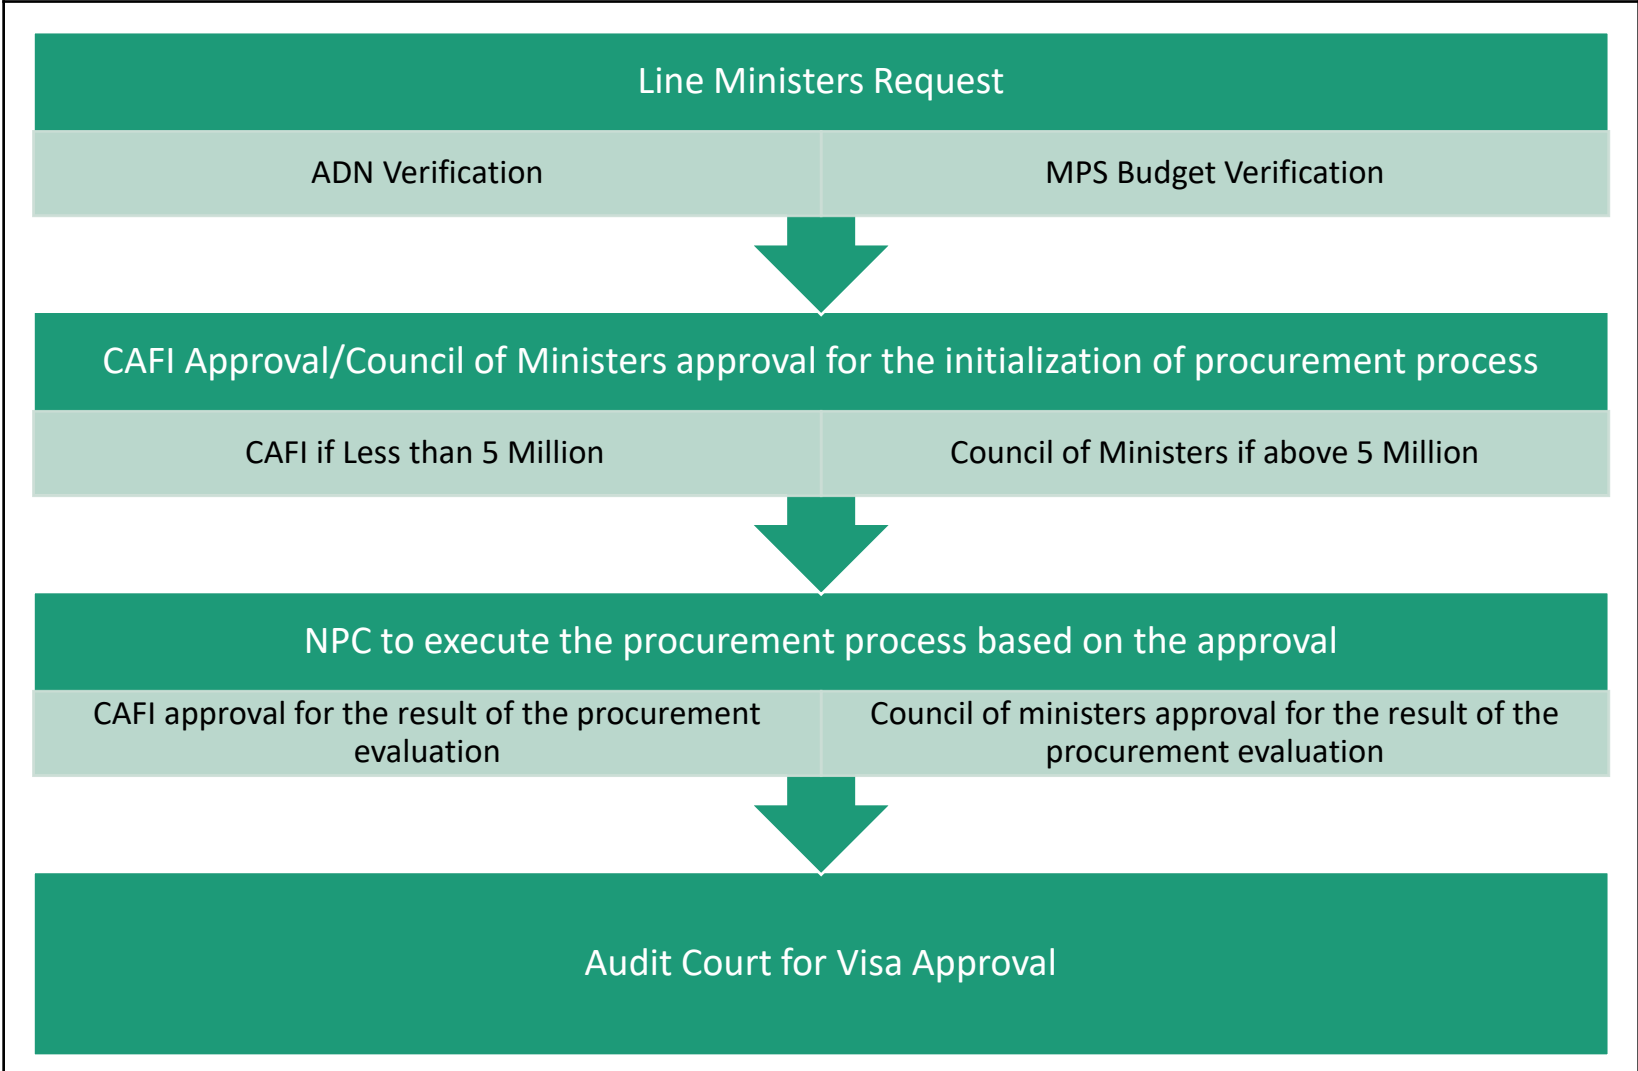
Line Ministers Request

ADN Verification

MPS Budget Verification

CAFI Approval/Council of Ministers approval for the initialization of procurement process

CAFI if Less than 5 Million

Council of Ministers if above 5 Million

NPC to execute the procurement process based on the approval

CAFI approval for the result of the procurement evaluation

Council of ministers approval for the result of the procurement evaluation

Audit Court for Visa Approval